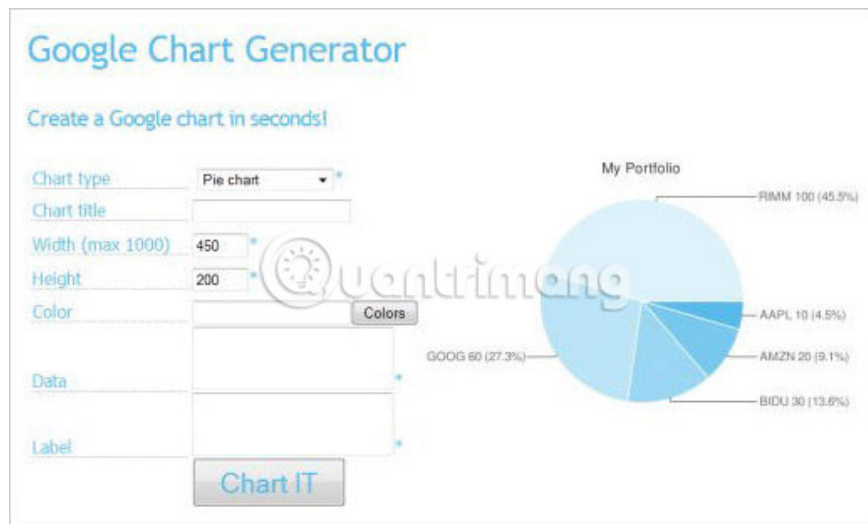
Google Chart Generator

Create a Google chart in seconds!

Chart type
Pie chart
*

Chart title

Width (max 1000)
450
*

Height
200
*

Color
Colors

Data
*

Label
*

Chart IT

My Portfolio

RIMM 100 (45.5%)

AAPL 10 (4.5%)

AMZN 20 (9.1%)

BIDU 30 (13.6%)

GOOG 60 (27.3%)

Quantrimang